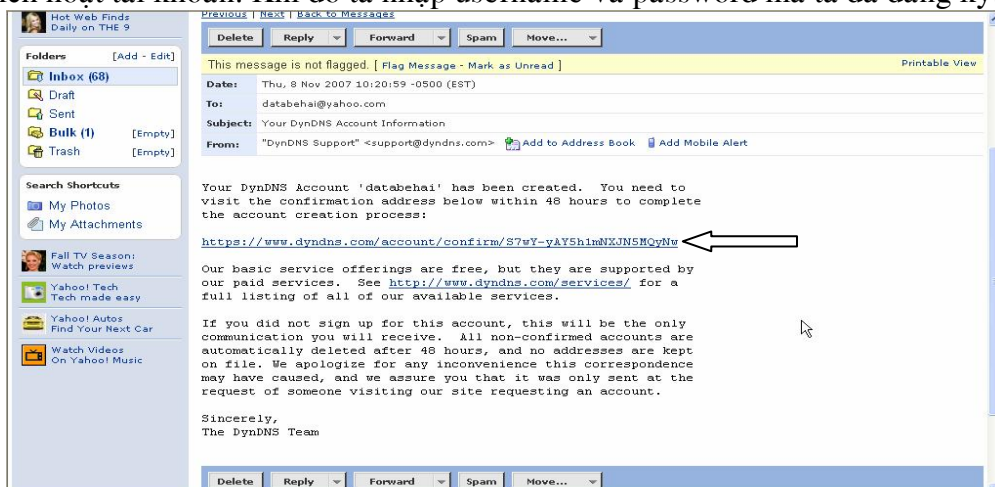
Hot Web Finds
Daily on THE 9

Folders [Add - Edit]
Inbox (68)
Draft
Sent
Bulk (1) [Empty]
Trash [Empty]

Search Shortcuts
My Photos
My Attachments

Fall TV Season: Watch previews
Yahoo! Tech Tech made easy
Yahoo! Autos Find Your Next Car
Watch Videos On Yahoo! Music

Previous | Next | Back to Messages

Delete Reply Forward Spam Move...

This message is not flagged. [ Flag Message - Mark as Unread ] Printable View

Date: Thu, 8 Nov 2007 10:20:59 -0500 (EST)
To: databehai@yahoo.com
Subject: Your DynDNS Account Information
From: "DynDNS Support" <support@dyndns.com> Add to Address Book Add Mobile Alert

Your DynDNS Account 'databehai' has been created. You need to visit the confirmation address below within 48 hours to complete the account creation process:

https://www.dyndns.com/account/confirm/S7wY-yAY5h1mNXJN5MQyNw

Our basic service offerings are free, but they are supported by our paid services. See http://www.dyndns.com/services/ for a full listing of all of our available services.

If you did not sign up for this account, this will be the only communication you will receive. All non-confirmed accounts are automatically deleted after 48 hours, and no addresses are kept on file. We apologize for any inconvenience this correspondence may have caused, and we assure you that it was only sent at the request of someone visiting our site requesting an account.

Sincerely,
The DynDNS Team

Delete Reply Forward Spam Move...